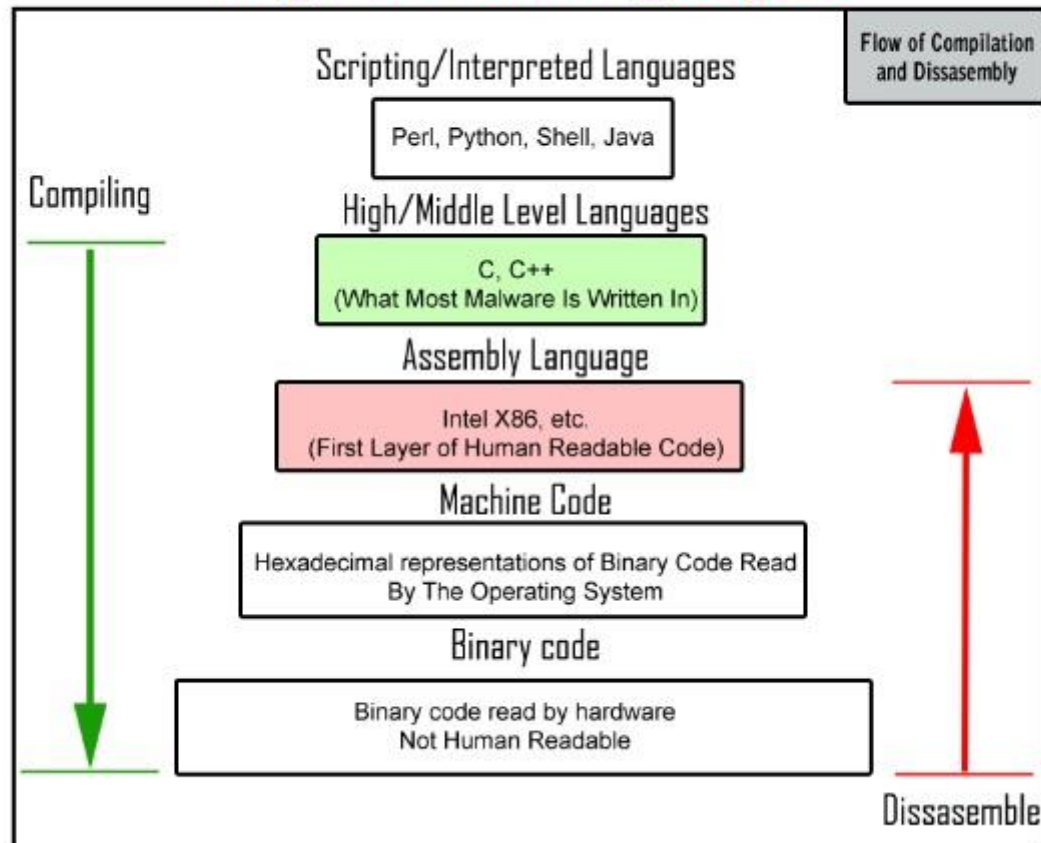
Flow of Compilation and Dissasembly

Scripting/Interpreted Languages

Perl, Python, Shell, Java

Compiling

High/Middle Level Languages

C, C++
(What Most Malware Is Written In)

Assembly Language

Intel X86, etc.
(First Layer of Human Readable Code)

Machine Code

Hexadecimal representations of Binary Code Read By The Operating System

Binary code

Binary code read by hardware
Not Human Readable

Dissasemble